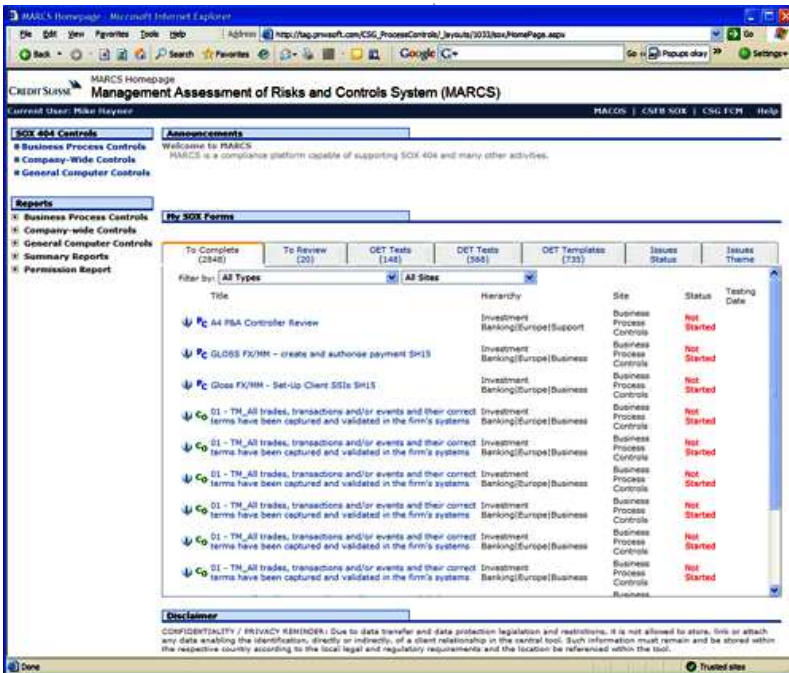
MARCS Homepage - Microsoft Internet Explorer

File Edit View Favorites Tools Help

Address http://tag.prwsoft.com/CSG_ProcessControls/_layouts/1033/sox/HomePage.aspx

Go

Back Search Favorites

Google G-

Go Popups okay Settings

CREDIT SUISSE

MARCS Homepage

Management Assessment of Risks and Controls System (MARCS)

Current User: Mike Hayner

MACOS | CSFB SOX | CSG FCM | Help

SOX 404 Controls

Business Process Controls

Company-Wide Controls

General Computer Controls

Reports

Business Process Controls

Company-wide Controls

General Computer Controls

Summary Reports

Permission Report

Announcements

Welcome to MARCS

MARCS is a compliance platform capable of supporting SOX 404 and many other activities.

My SOX Forms

To Complete (2848) | To Review (20) | OET Tests (148) | DET Tests (588) | OET Templates (735) | Issues Status | Issues Theme

Filter by: All Types | All Sites

| | Title | Hierarchy | Site | Status | Testing Date |
|---|---|---|---|---|---|
| PC | A4 P&A Controller Review | Investment Banking\|Europe\|Support | Business Process Controls | Not Started | |
| PC | GLOSS FX/MM – create and authorise payment SH15 | Investment Banking\|Europe\|Business | Business Process Controls | Not Started | |
| PC | Gloss FX/MM - Set-Up Client SSIs SH15 | Investment Banking\|Europe\|Business | Business Process Controls | Not Started | |
| CO | 01 - TM_All trades, transactions and/or events and their correct terms have been captured and validated in the firm's systems | Investment Banking\|Europe\|Business | Business Process Controls | Not Started | |
| CO | 01 - TM_All trades, transactions and/or events and their correct terms have been captured and validated in the firm's systems | Investment Banking\|Europe\|Business | Business Process Controls | Not Started | |
| CO | 01 - TM_All trades, transactions and/or events and their correct terms have been captured and validated in the firm's systems | Investment Banking\|Europe\|Business | Business Process Controls | Not Started | |
| CO | 01 - TM_All trades, transactions and/or events and their correct terms have been captured and validated in the firm's systems | Investment Banking\|Europe\|Business | Business Process Controls | Not Started | |
| CO | 01 - TM_All trades, transactions and/or events and their correct terms have been captured and validated in the firm's systems | Investment Banking\|Europe\|Business | Business Process Controls | Not Started | |
| CO | 01 - TM_All trades, transactions and/or events and their correct terms have been captured and validated in the firm's systems | Investment Banking\|Europe\|Business | Business Process Controls | Not Started | |

Disclaimer

CONFIDENTIALITY / PRIVACY REMINDER: Due to data transfer and data protection legislation and restrictions, it is not allowed to store, link or attach any data enabling the identification, directly or indirectly, of a client relationship in the central tool. Such information must remain and be stored within the respective country according to the local legal and regulatory requirements and the location be referenced within the tool.

Done

Trusted sites